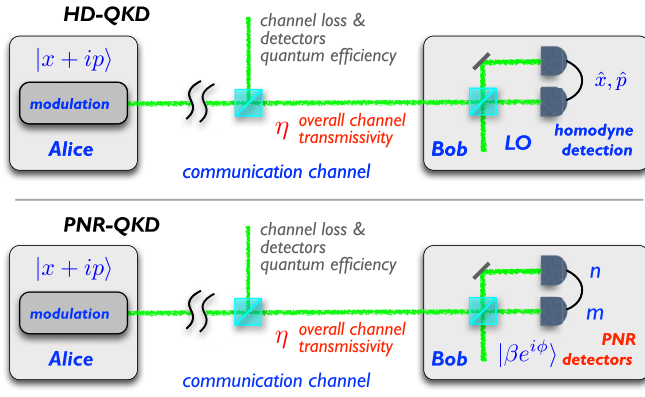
HD-QKD

$|x + ip\rangle$

modulation

Alice

channel loss & detectors quantum efficiency

$\eta$ overall channel transmissivity

communication channel

Bob

LO

$\hat{x}, \hat{p}$

homodyne detection

PNR-QKD

$|x + ip\rangle$

modulation

Alice

channel loss & detectors quantum efficiency

$\eta$ overall channel transmissivity

communication channel

Bob

$|\beta e^{i\phi}\rangle$

n

m

PNR detectors